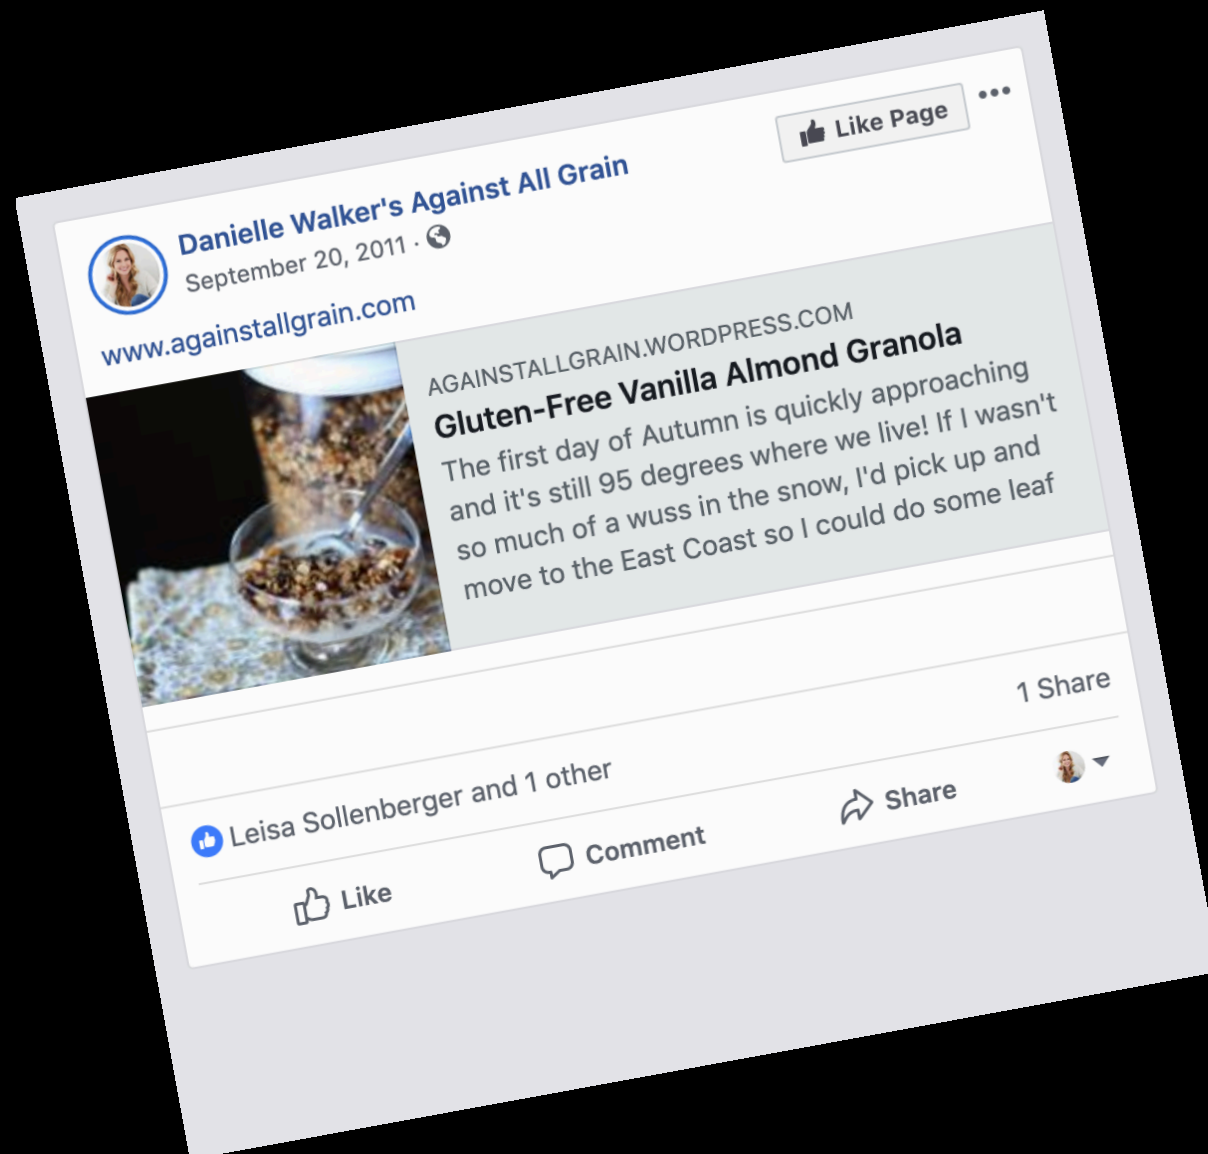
Like Page

•••

Danielle Walker's Against All Grain
September 20, 2011 ·

www.againstallgrain.com

AGAINSTALLGRAIN.WORDPRESS.COM
Gluten-Free Vanilla Almond Granola
The first day of Autumn is quickly approaching and it's still 95 degrees where we live! If I wasn't so much of a wuss in the snow, I'd pick up and move to the East Coast so I could do some leaf

1 Share

Leisa Sollenberger and 1 other

Like

Comment

Share